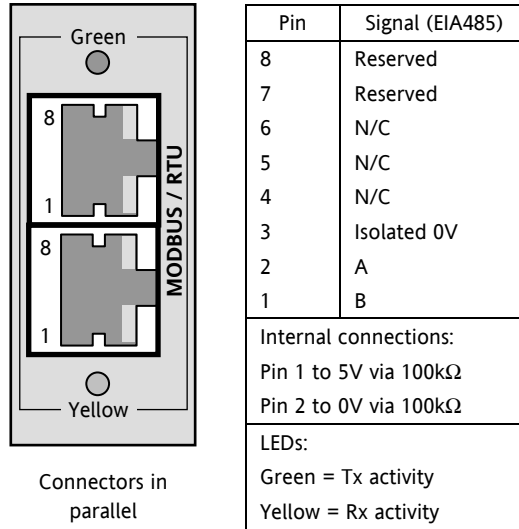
Green

8

1

8

1

MODBUS / RTU

Yellow

Connectors in parallel

| Pin | Signal (EIA485) |
|---|---|
| 8 | Reserved |
| 7 | Reserved |
| 6 | N/C |
| 5 | N/C |
| 4 | N/C |
| 3 | Isolated 0V |
| 2 | A |
| 1 | B |
| Internal connections: Pin 1 to 5V via 100k$\Omega$ Pin 2 to 0V via 100k$\Omega$ | |
| LEDs: Green = Tx activity Yellow = Rx activity | |